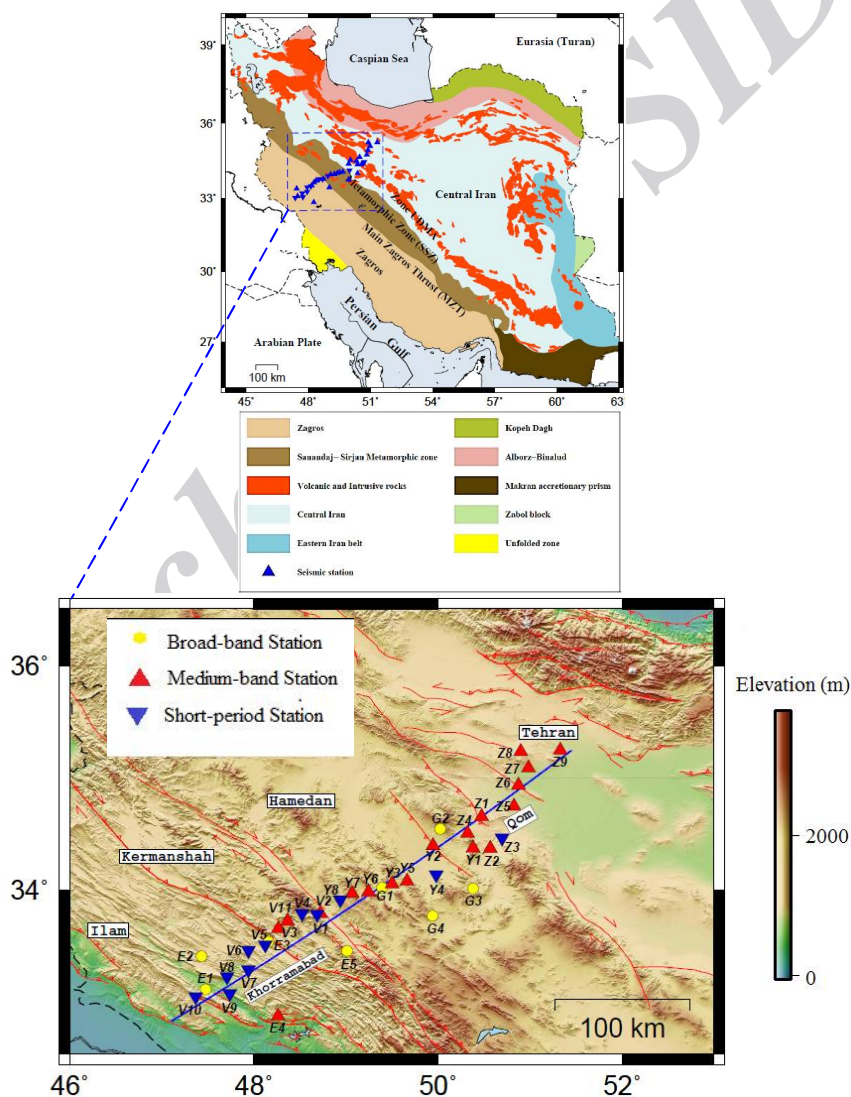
39°
36°
33°
30°
27°
Caspian Sea
Eurasia (Turan)
Central Iran
Metamorphic Zone (SSZ)
Main Zagros Thrust (MZT)
Zagros
Persian Gulf
Arabian Plate
100 km
45° 48° 51° 54° 57° 60° 63

| | |
|---|---|
| Zagros | Kopeh Dagh |
| Sanandaj– Sirjan Metamorphic zone | Alborz–Binalud |
| Volcanic and Intrusive rocks | Makran accretionary prism |
| Central Iran | Zabol block |
| Eastern Iran belt | Unfolded zone |
| Seismic station | |

Broad-band Station
Medium-band Station
Short-period Station

36°
34°
Tehran
Hamedan
Kermanshah
Ilam
Khorramabad
Qom
Z8 Z7 Z6 Z9 Z5 Z1 Z4 Z2 Z3 Y1 Y2 G2 Y3 Y4 Y5 Y6 Y7 Y8 G1 G3 G4 V1 V2 V3 V4 V5 V6 V7 V8 V9 V10 V11 E1 E2 E3 E4 E5
100 km
Elevation (m)
2000
0
46° 48° 50° 52°